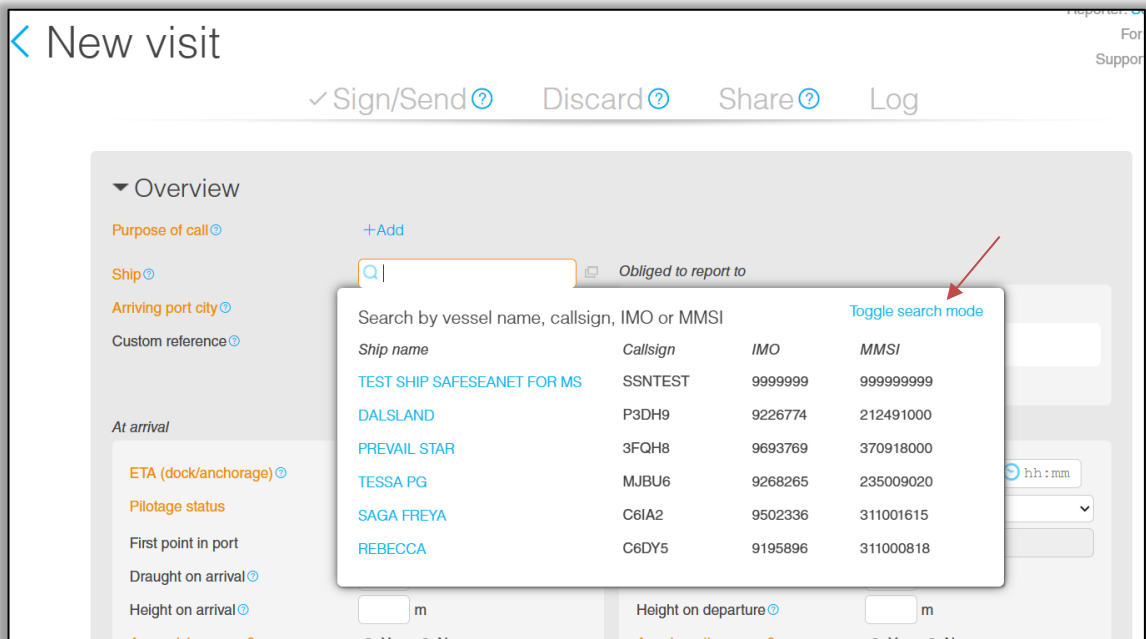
Reporter: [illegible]
For
Suppor

New visit

✓Sign/Send ⓘ Discard ⓘ Share ⓘ Log

Overview

Purpose of call ⓘ
+Add

Ship ⓘ
Obliged to report to

Arriving port city ⓘ

Custom reference ⓘ

Search by vessel name, callsign, IMO or MMSI
Toggle search mode

| Ship name | Callsign | IMO | MMSI |
|---|---|---|---|
| TEST SHIP SAFESEANET FOR MS | SSNTEST | 9999999 | 999999999 |
| DALSLAND | P3DH9 | 9226774 | 212491000 |
| PREVAIL STAR | 3FQH8 | 9693769 | 370918000 |
| TESSA PG | MJBU6 | 9268265 | 235009020 |
| SAGA FREYA | C6IA2 | 9502336 | 311001615 |
| REBECCA | C6DY5 | 9195896 | 311000818 |

At arrival

ETA (dock/anchorage) ⓘ
hh:mm

Pilotage status

First point in port

Draught on arrival ⓘ

Height on arrival ⓘ
m

Height on departure ⓘ
m